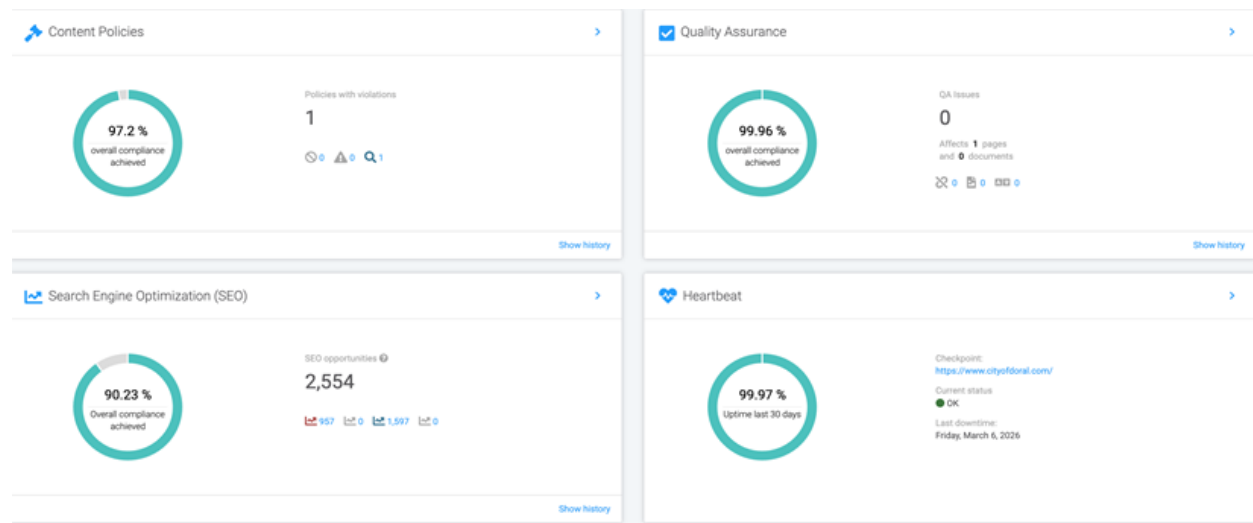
Content Policies

97.2 %
overall compliance achieved

Policies with violations
1
0 0 1

Show history

Quality Assurance

99.96 %
overall compliance achieved

QA Issues
0
Affects 1 pages and 0 documents
0 0 0

Show history

Search Engine Optimization (SEO)

90.23 %
Overall compliance achieved

SEO opportunities
2,554
957 0 1,597 0

Show history

Heartbeat

99.97 %
Uptime last 30 days

Checkpoint:
https://www.cityofdoral.com/
Current status
OK
Last downtime:
Friday, March 6, 2026